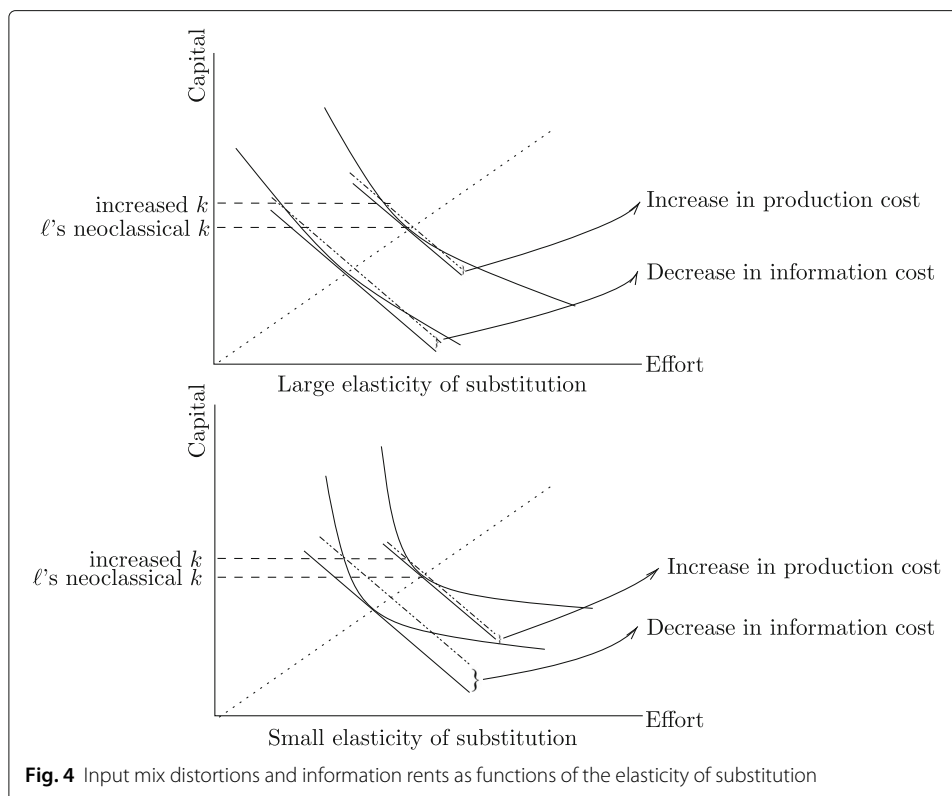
Capital

increased $k$

$\ell$'s neoclassical $k$

Increase in production cost

Decrease in information cost

Effort

Large elasticity of substitution

Capital

increased $k$

$\ell$'s neoclassical $k$

Increase in production cost

Decrease in information cost

Effort

Small elasticity of substitution

**Fig. 4** Input mix distortions and information rents as functions of the elasticity of substitution